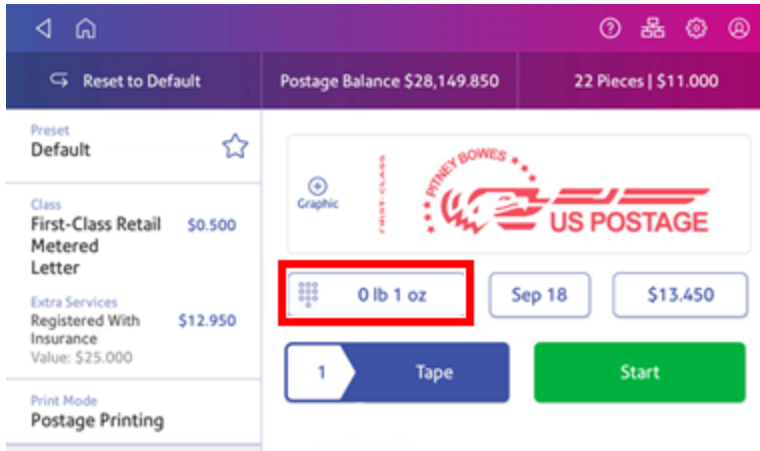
Reset to Default

Postage Balance $28,149.850

22 Pieces | $11.000

Preset
Default

Class
First-Class Retail Metered Letter $0.500

Extra Services
Registered With Insurance $12.950
Value: $25.000

Print Mode
Postage Printing

Graphic

FIRST-CLASS

PITNEY BOWES

US POSTAGE

0 lb 1 oz

Sep 18

$13.450

1

Tape

Start